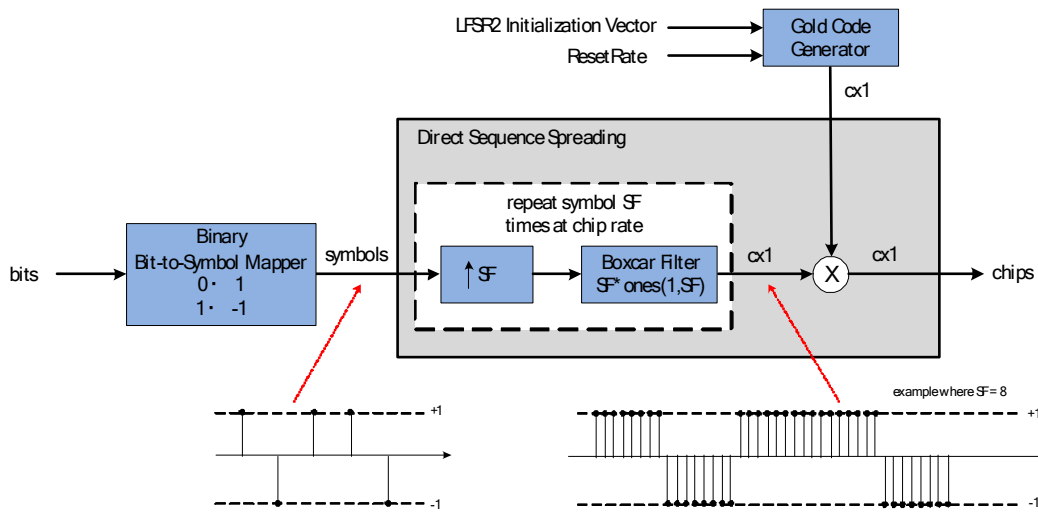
LFSR2 Initialization Vector

Reset Rate

Gold Code Generator

cx1

Direct Sequence Spreading

repeat symbol SF times at chip rate

bits

Binary Bit-to-Symbol Mapper
0 · 1
1 · -1

symbols

↑SF

Boxcar Filter SF* ones(1,SF)

cx1

X

cx1

chips

example where SF = 8

+1

-1

+1

-1